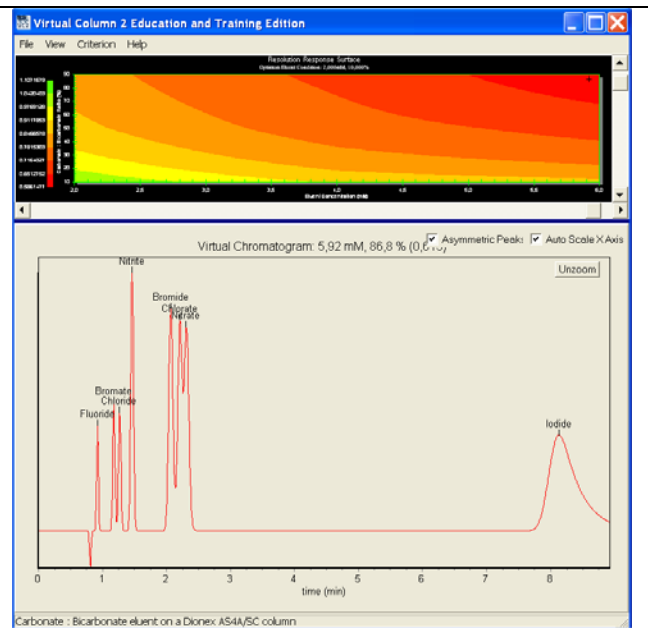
Virtual Column 2 Education and Training Edition

File View Criterion Help

Resolution Response Surface
Optimum Eluent Condition: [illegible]

1.1211679
1.0245493
0.9169128
0.8311963
0.6468579
0.5160305
0.3164521
0.2612152
0.0661271

90
80
70
60
50
40
30
20
10

2.0 2.5 3.0 3.5 4.0 4.5 5.0 5.5 6.0

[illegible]

Virtual Chromatogram: 5,92 mM, 86,8 % (0,6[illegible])

Asymmetric Peaks

Auto Scale X Axis

Unzoom

Nitrite
Bromide
Chlorate
Nitrate
Bromate
Chloride
Fluoride
Iodide

0 1 2 3 4 5 6 7 8

time (min)

Carbonate : Bicarbonate eluent on a Dionex AS4A/SC column